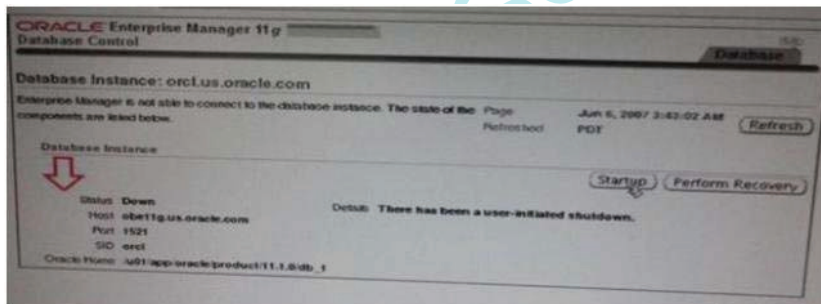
ORACLE Enterprise Manager 11g
Database Control

Database

Database Instance: orcl.us.oracle.com

Enterprise Manager is not able to connect to the database instance. The state of the components are listed below.

Page Refreshed Jun 6, 2007 3:43:02 AM PDT

Refresh

Database Instance

Startup

Perform Recovery

Status Down
Host obe11g.us.oracle.com
Port 1521
SID orcl
Oracle Home /u01/app/oracle/product/11.1.0/db_1

Details There has been a user-initiated shutdown.